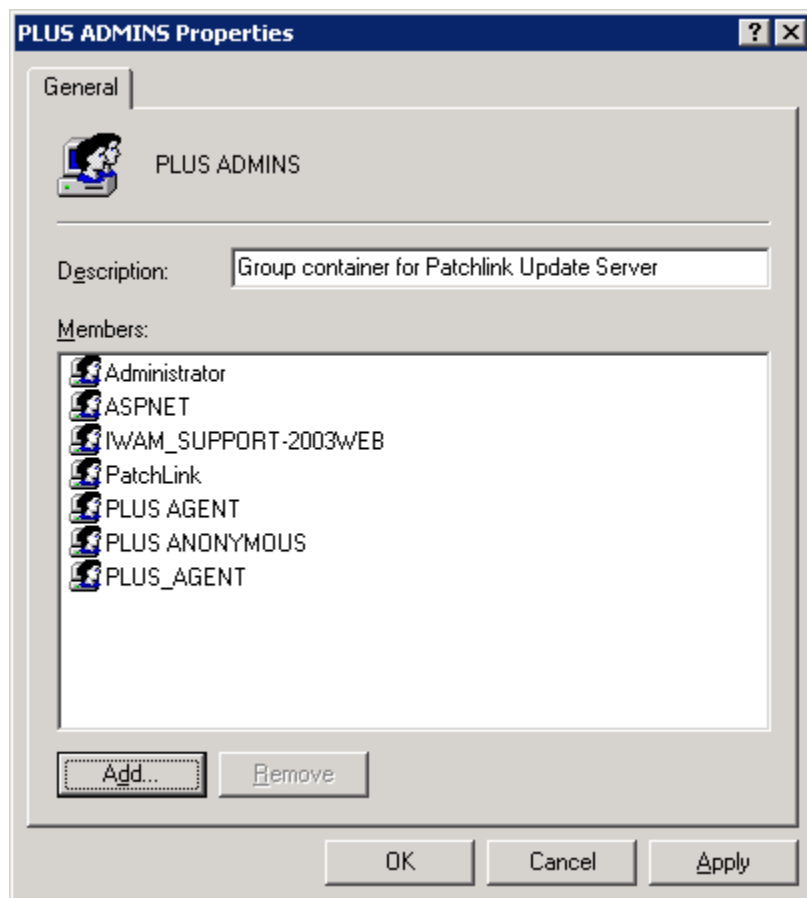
PLUS ADMINS Properties

?
X

General

PLUS ADMINS

Description: Group container for Patchlink Update Server

Members:

Administrator
ASPNET
IWAM_SUPPORT-2003WEB
PatchLink
PLUS AGENT
PLUS ANONYMOUS
PLUS_AGENT

Add...
Remove

OK
Cancel
Apply